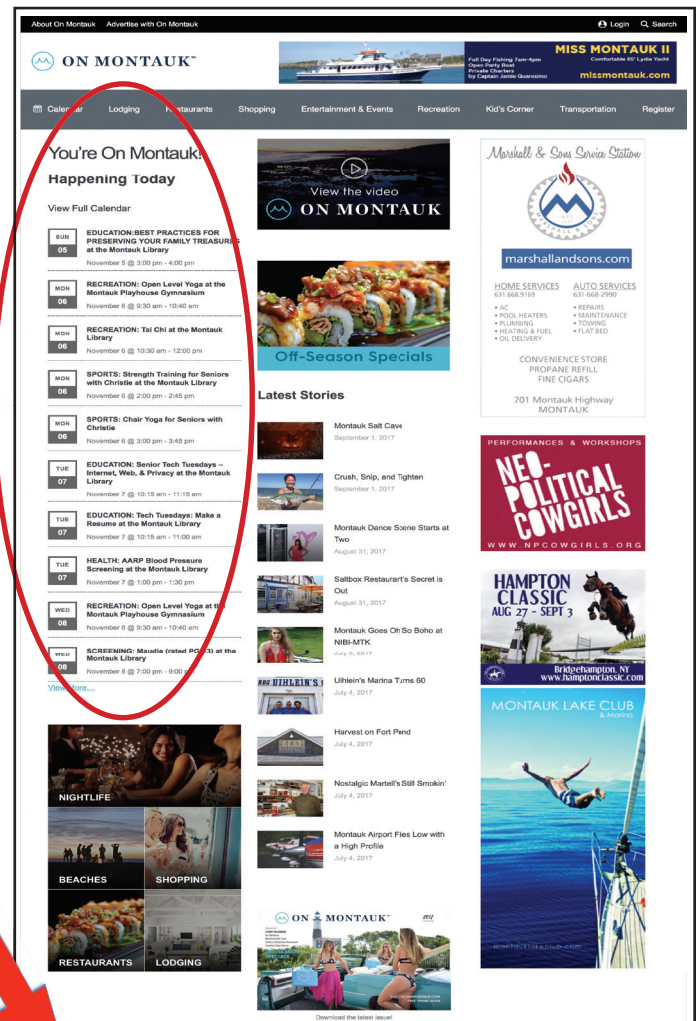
About On Montauk Advertise with On Montauk

Login Search

ON MONTAUK™

MISS MONTAUK II
Full Day Fishing 7am-4pm
Open Party Boat
Private Charters
by Captain James Quarosimo
Comfortable 85' Lydia Yacht
missmontauk.com

Calendar Lodging Restaurants Shopping Entertainment & Events Recreation Kid's Corner Transportation Register

You're On Montauk!
Happening Today

View Full Calendar

SUN 05 EDUCATION:BEST PRACTICES FOR PRESERVING YOUR FAMILY TREASURES at the Montauk Library
November 5 @ 3:00 pm - 4:00 pm

MON 06 RECREATION: Open Level Yoga at the Montauk Playhouse Gymnasium
November 6 @ 9:30 am - 10:40 am

MON 06 RECREATION: Tai Chi at the Montauk Library
November 6 @ 10:30 am - 12:00 pm

MON 06 SPORTS: Strength Training for Seniors with Christie at the Montauk Library
November 6 @ 2:00 pm - 2:45 pm

MON 06 SPORTS: Chair Yoga for Seniors with Christie
November 6 @ 3:00 pm - 3:45 pm

TUE 07 EDUCATION: Senior Tech Tuesdays – Internet, Web, & Privacy at the Montauk Library
November 7 @ 10:15 am - 11:15 am

TUE 07 EDUCATION: Tech Tuesdays: Make a Resume at the Montauk Library
November 7 @ 10:15 am - 11:00 am

TUE 07 HEALTH: AARP Blood Pressure Screening at the Montauk Library
November 7 @ 1:00 pm - 1:30 pm

WED 08 RECREATION: Open Level Yoga at the Montauk Playhouse Gymnasium
November 8 @ 9:30 am - 10:40 am

WED 08 SCREENING: Maudie (rated PG-13) at the Montauk Library
November 8 @ 7:00 pm - 9:00 pm

View More...

View the video
ON MONTAUK

Off-Season Specials

Latest Stories

Montauk Salt Cave
September 1, 2017

Crush, Snip, and Tighten
September 1, 2017

Montauk Dance Scene Starts at Two
August 31, 2017

Saltbox Restaurant's Secret is Out
August 31, 2017

Montauk Goes Oh So Boho at NIBI-MTK
July 5, 2017

Uihlein's Marina Turns 60
July 4, 2017

Harvest on Fort Pond
July 4, 2017

Nostalgic Martell's Still Smokin'
July 4, 2017

Montauk Airport Flies Low with a High Profile
July 4, 2017

ON MONTAUK™

Download the latest issue!

Marshall & Sons Service Station
marshallandsons.com
HOME SERVICES
631.668.9169
• AC
• POOL HEATERS
• PLUMBING
• HEATING & FUEL
• OIL DELIVERY
AUTO SERVICES
631-668-2990
• REPAIRS
• MAINTENANCE
• TOWING
• FLAT BED
CONVENIENCE STORE
PROPANE REFILL
FINE CIGARS
701 Montauk Highway
MONTAUK

PERFORMANCES & WORKSHOPS
NEO-POLITICAL COWGIRLS
WWW.NPCOWGIRLS.ORG

HAMPTON CLASSIC
AUG 27 - SEPT 3
Bridgehampton, NY
www.hamptonclassic.com

MONTAUK LAKE CLUB & Marina
montauklakeclub.com

NIGHTLIFE
BEACHES
SHOPPING
RESTAURANTS
LODGING